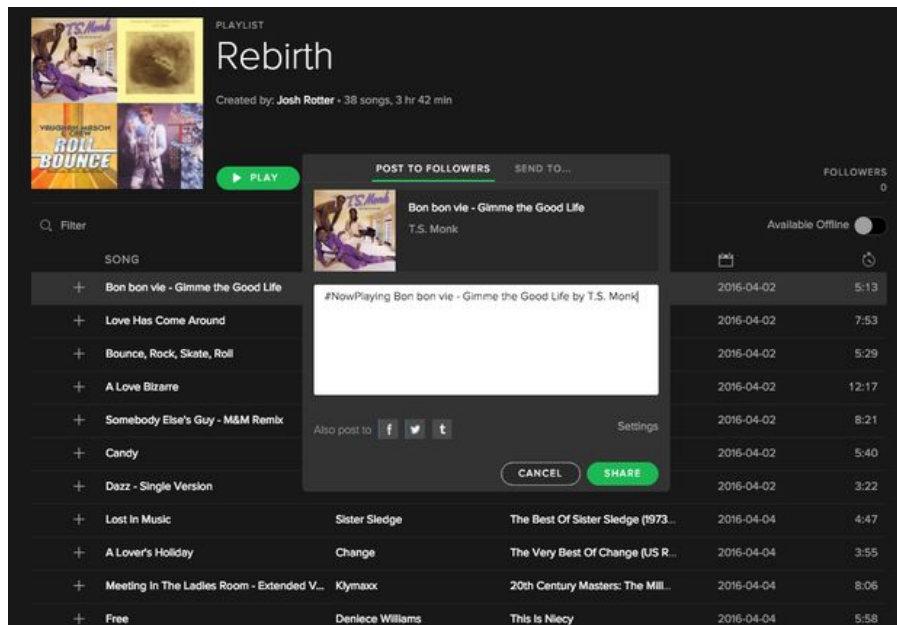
T.S. Monk

VAUGHAN MASON & CREW
ROLL BOUNCE

PLAYLIST

Rebirth

Created by: Josh Rotter • 38 songs, 3 hr 42 min

▶ PLAY

FOLLOWERS
0

Filter

Available Offline

SONG

| | SONG | | | | |
|---|---|---|---|---|---|
| + | Bon bon vie - Gimme the Good Life | | | 2016-04-02 | 5:13 |
| + | Love Has Come Around | | | 2016-04-02 | 7:53 |
| + | Bounce, Rock, Skate, Roll | | | 2016-04-02 | 5:29 |
| + | A Love Bizarre | | | 2016-04-02 | 12:17 |
| + | Somebody Else's Guy - M&M Remix | | | 2016-04-02 | 8:21 |
| + | Candy | | | 2016-04-02 | 5:40 |
| + | Dazz - Single Version | | | 2016-04-02 | 3:22 |
| + | Lost In Music | Sister Sledge | The Best Of Sister Sledge (1973... | 2016-04-04 | 4:47 |
| + | A Lover's Holiday | Change | The Very Best Of Change (US R... | 2016-04-04 | 3:55 |
| + | Meeting In The Ladies Room - Extended V... | Klymaxx | 20th Century Masters: The Mill... | 2016-04-04 | 8:06 |
| + | Free | Deniece Williams | This Is Niecy | 2016-04-04 | 5:58 |

POST TO FOLLOWERS SEND TO...

Bon bon vie - Gimme the Good Life
T.S. Monk

#NowPlaying Bon bon vie - Gimme the Good Life by T.S. Monk

Also post to f t

Settings

CANCEL SHARE